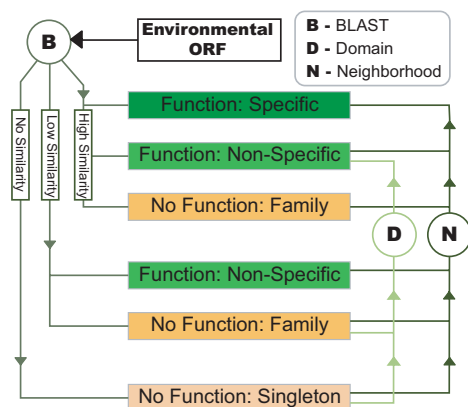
B

Environmental ORF

B - BLAST
D - Domain
N - Neighborhood

No Similarity

Low Similarity

High Similarity

Function: Specific

Function: Non-Specific

No Function: Family

D

N

Function: Non-Specific

No Function: Family

No Function: Singleton